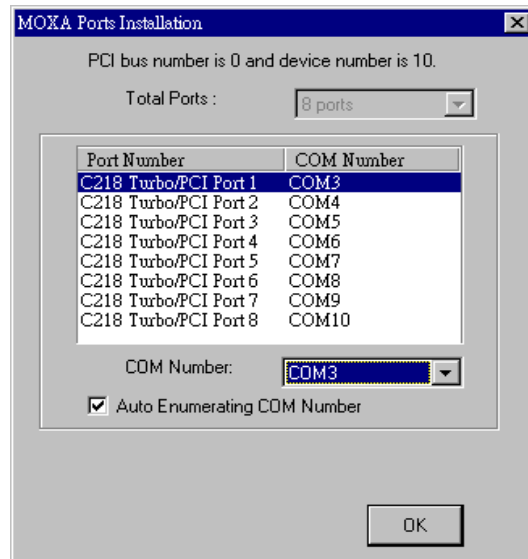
MOXA Ports Installation

PCI bus number is 0 and device number is 10.

Total Ports : 8 ports

| Port Number | COM Number |
|---|---|
| C218 Turbo/PCI Port 1 | COM3 |
| C218 Turbo/PCI Port 2 | COM4 |
| C218 Turbo/PCI Port 3 | COM5 |
| C218 Turbo/PCI Port 4 | COM6 |
| C218 Turbo/PCI Port 5 | COM7 |
| C218 Turbo/PCI Port 6 | COM8 |
| C218 Turbo/PCI Port 7 | COM9 |
| C218 Turbo/PCI Port 8 | COM10 |

COM Number: COM3

Auto Enumerating COM Number

OK